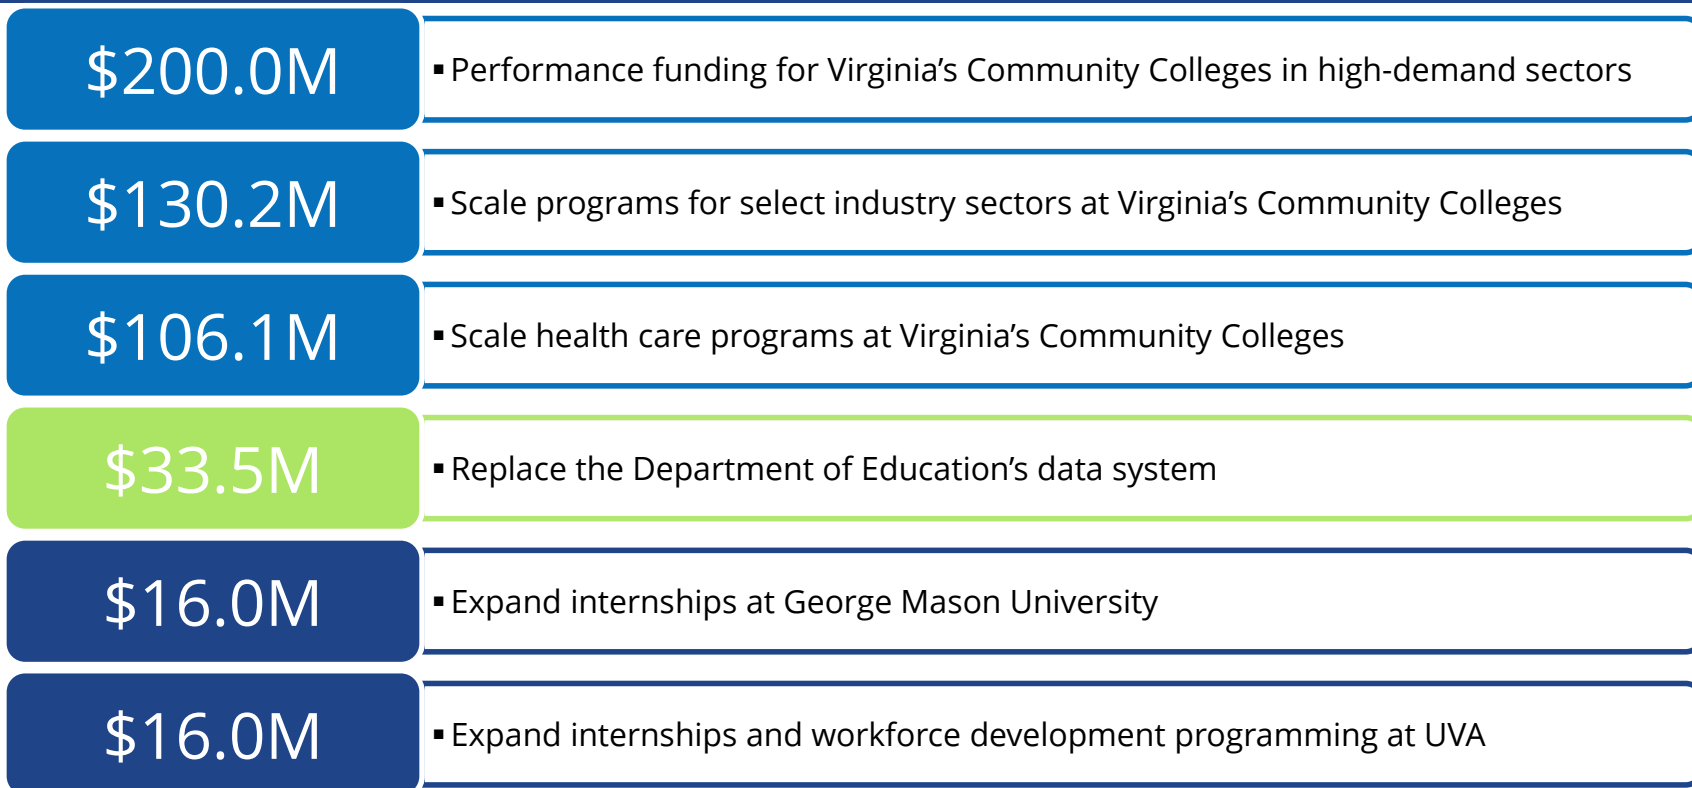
$200.0M

▪ Performance funding for Virginia’s Community Colleges in high-demand sectors

$130.2M

▪ Scale programs for select industry sectors at Virginia’s Community Colleges

$106.1M

▪ Scale health care programs at Virginia’s Community Colleges

$33.5M

▪ Replace the Department of Education’s data system

$16.0M

▪ Expand internships at George Mason University

$16.0M

▪ Expand internships and workforce development programming at UVA